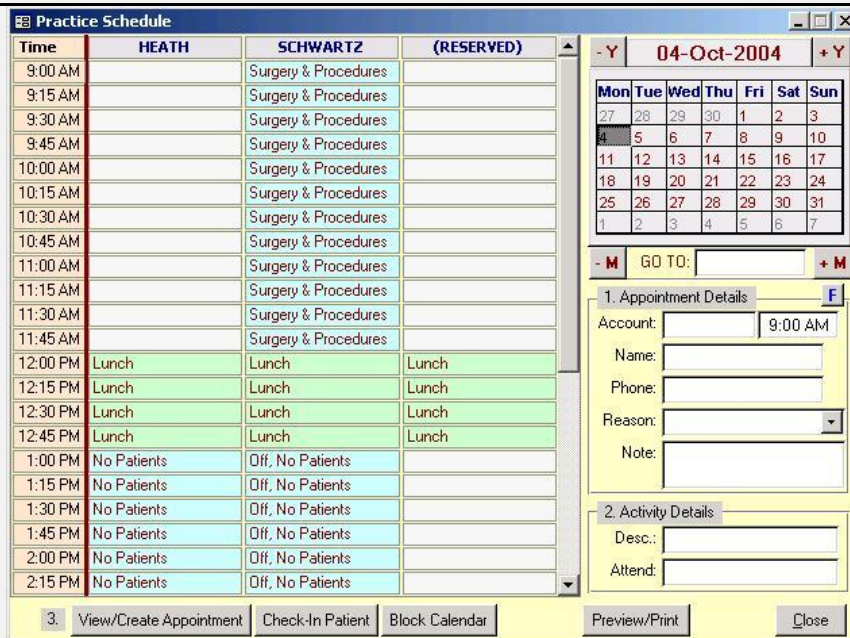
Practice Schedule

| Time | HEATH | SCHWARTZ | (RESERVED) |
|---|---|---|---|
| 9:00 AM | | Surgery & Procedures | |
| 9:15 AM | | Surgery & Procedures | |
| 9:30 AM | | Surgery & Procedures | |
| 9:45 AM | | Surgery & Procedures | |
| 10:00 AM | | Surgery & Procedures | |
| 10:15 AM | | Surgery & Procedures | |
| 10:30 AM | | Surgery & Procedures | |
| 10:45 AM | | Surgery & Procedures | |
| 11:00 AM | | Surgery & Procedures | |
| 11:15 AM | | Surgery & Procedures | |
| 11:30 AM | | Surgery & Procedures | |
| 11:45 AM | | Surgery & Procedures | |
| 12:00 PM | Lunch | Lunch | Lunch |
| 12:15 PM | Lunch | Lunch | Lunch |
| 12:30 PM | Lunch | Lunch | Lunch |
| 12:45 PM | Lunch | Lunch | Lunch |
| 1:00 PM | No Patients | Off, No Patients | |
| 1:15 PM | No Patients | Off, No Patients | |
| 1:30 PM | No Patients | Off, No Patients | |
| 1:45 PM | No Patients | Off, No Patients | |
| 2:00 PM | No Patients | Off, No Patients | |
| 2:15 PM | No Patients | Off, No Patients | |

-Y 04-Oct-2004 +Y

| Mon | Tue | Wed | Thu | Fri | Sat | Sun |
|---|---|---|---|---|---|---|
| 27 | 28 | 29 | 30 | 1 | 2 | 3 |
| 4 | 5 | 6 | 7 | 8 | 9 | 10 |
| 11 | 12 | 13 | 14 | 15 | 16 | 17 |
| 18 | 19 | 20 | 21 | 22 | 23 | 24 |
| 25 | 26 | 27 | 28 | 29 | 30 | 31 |
| 1 | 2 | 3 | 4 | 5 | 6 | 7 |

-M GO TO: +M

1. Appointment Details F
Account: 9:00 AM
Name:
Phone:
Reason:
Note:

2. Activity Details
Desc.:
Attend:

3. View/Create Appointment Check-In Patient Block Calendar Preview/Print Close